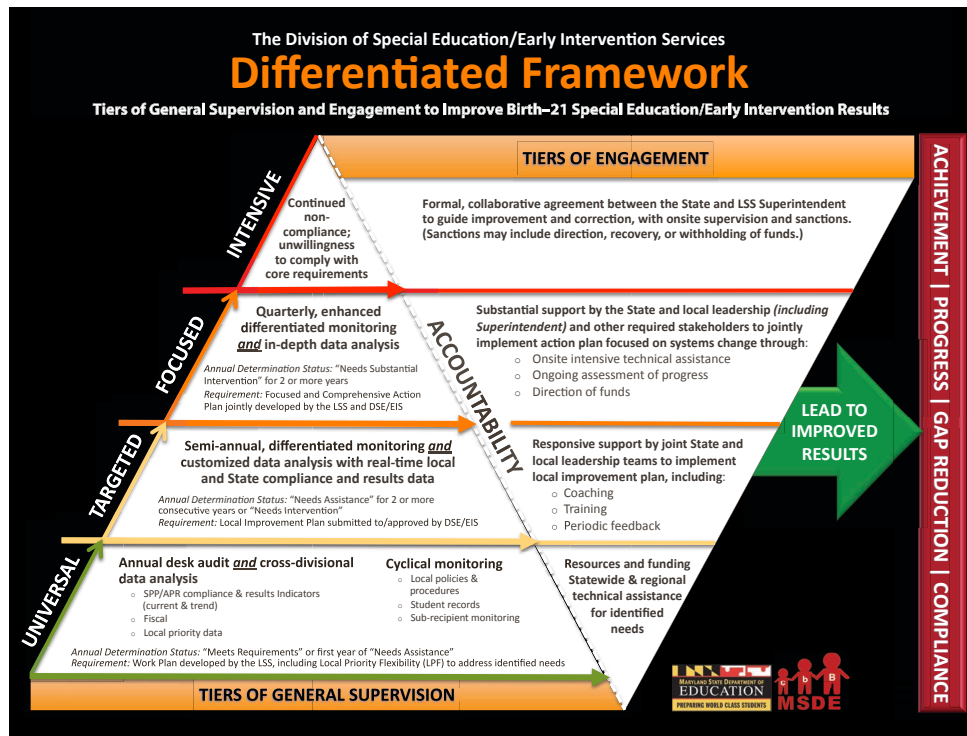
The Division of Special Education/Early Intervention Services

Differentiated Framework

Tiers of General Supervision and Engagement to Improve Birth–21 Special Education/Early Intervention Results

TIERS OF ENGAGEMENT

ACHIEVEMENT | PROGRESS | GAP REDUCTION | COMPLIANCE

INTENSIVE

Continued non-compliance; unwillingness to comply with core requirements

Formal, collaborative agreement between the State and LSS Superintendent to guide improvement and correction, with onsite supervision and sanctions. (Sanctions may include direction, recovery, or withholding of funds.)

FOCUSED

Quarterly, enhanced differentiated monitoring and in-depth data analysis

Annual Determination Status: "Needs Substantial Intervention" for 2 or more years
Requirement: Focused and Comprehensive Action Plan jointly developed by the LSS and DSE/EIS

ACCOUNTABILITY

Substantial support by the State and local leadership (including Superintendent) and other required stakeholders to jointly implement action plan focused on systems change through:
○ Onsite intensive technical assistance
○ Ongoing assessment of progress
○ Direction of funds

LEAD TO IMPROVED RESULTS

TARGETED

Semi-annual, differentiated monitoring and customized data analysis with real-time local and State compliance and results data

Annual Determination Status: "Needs Assistance" for 2 or more consecutive years or "Needs Intervention"
Requirement: Local Improvement Plan submitted to/approved by DSE/EIS

Responsive support by joint State and local leadership teams to implement local improvement plan, including:
○ Coaching
○ Training
○ Periodic feedback

UNIVERSAL

Annual desk audit and cross-divisional data analysis
○ SPP/APR compliance & results Indicators (current & trend)
○ Fiscal
○ Local priority data

Cyclical monitoring
○ Local policies & procedures
○ Student records
○ Sub-recipient monitoring

Resources and funding Statewide & regional technical assistance for identified needs

Annual Determination Status: "Meets Requirements" or first year of "Needs Assistance"
Requirement: Work Plan developed by the LSS, including Local Priority Flexibility (LPF) to address identified needs

TIERS OF GENERAL SUPERVISION

MARYLAND STATE DEPARTMENT OF EDUCATION
PREPARING WORLD CLASS STUDENTS

MSDE